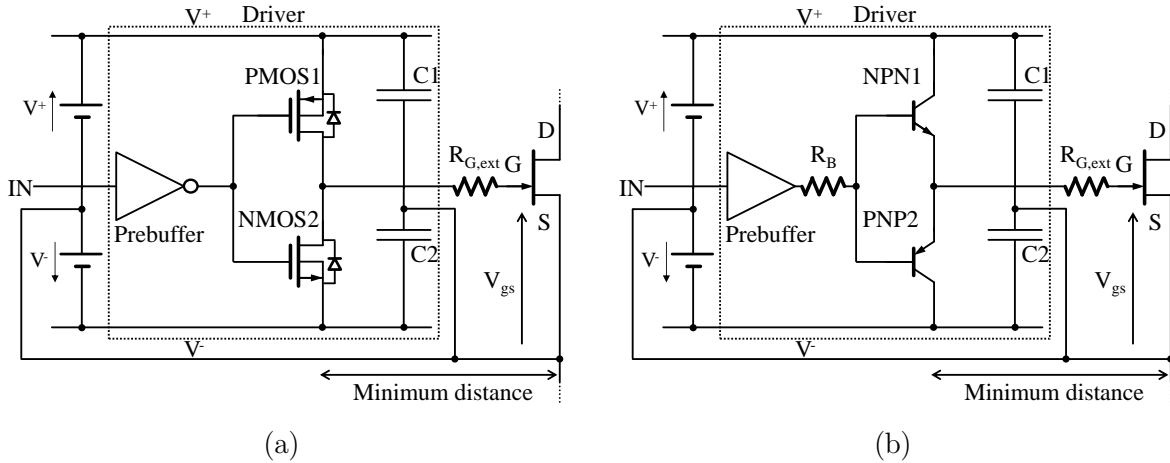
$V^+$ Driver
$V^+$
PMOS1
C1
IN
Prebuffer
NMOS2
$R_{G,ext}$ G
D
S
$V^-$
C2
$V_{gs}$
$V^-$
Minimum distance
(a)

$V^+$ Driver
$V^+$
NPN1
C1
IN
Prebuffer
$R_B$
PNP2
$R_{G,ext}$ G
D
S
$V^-$
C2
$V_{gs}$
$V^-$
Minimum distance
(b)